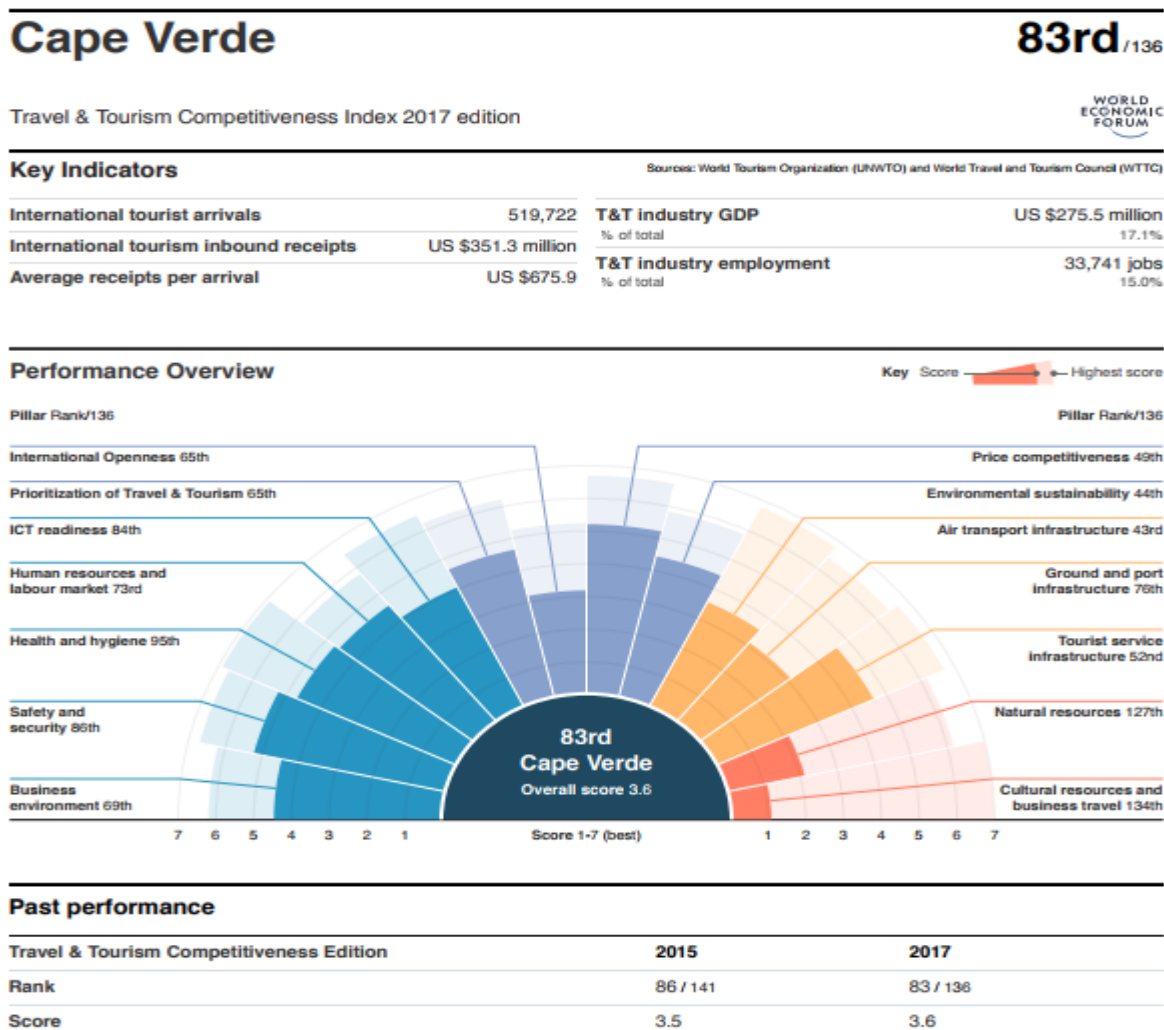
Cape Verde

83rd /136

Travel & Tourism Competitiveness Index 2017 edition

WORLD ECONOMIC FORUM

Key Indicators

Sources: World Tourism Organization (UNWTO) and World Travel and Tourism Council (WTTC)

International tourist arrivals 519,722
International tourism inbound receipts US $351.3 million
Average receipts per arrival US $675.9

T&T industry GDP US $275.5 million
% of total 17.1%
T&T industry employment 33,741 jobs
% of total 15.0%

Performance Overview

Key Score Highest score

Pillar Rank/136

Pillar Rank/136

International Openness 65th
Prioritization of Travel & Tourism 65th
ICT readiness 84th
Human resources and labour market 73rd
Health and hygiene 95th
Safety and security 86th
Business environment 69th

Price competitiveness 49th
Environmental sustainability 44th
Air transport infrastructure 43rd
Ground and port infrastructure 76th
Tourist service infrastructure 52nd
Natural resources 127th
Cultural resources and business travel 134th

83rd
Cape Verde
Overall score 3.6

7 6 5 4 3 2 1 Score 1-7 (best) 1 2 3 4 5 6 7

Past performance

| Travel & Tourism Competitiveness Edition | 2015 | 2017 |
|---|---|---|
| Rank | 86 / 141 | 83 / 136 |
| Score | 3.5 | 3.6 |